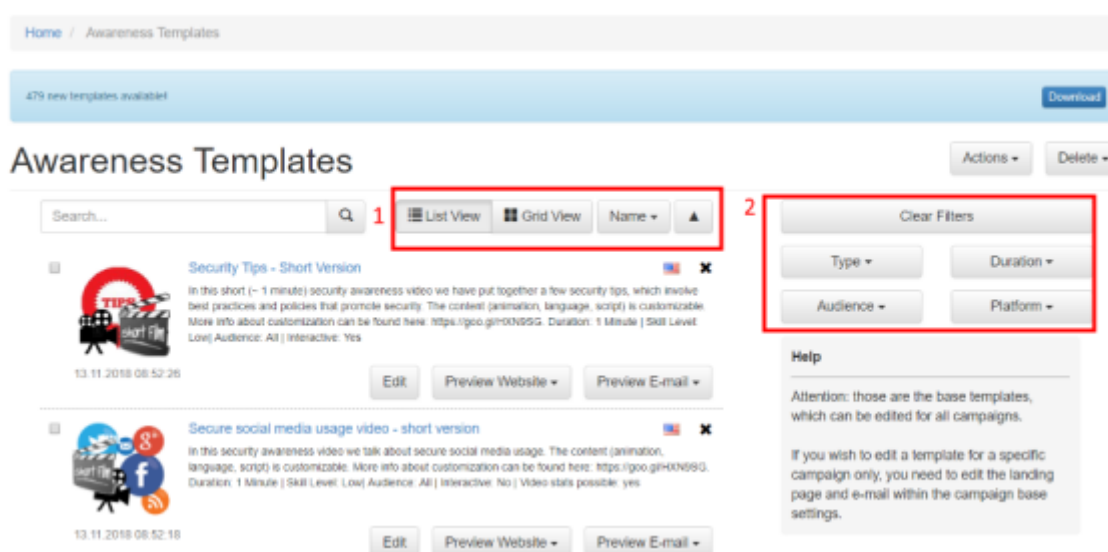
Home / Awareness Templates

479 new templates available!

Download

Awareness Templates

Actions ▾

Delete ▾

Search...

1

List View

Grid View

Name ▾

▲

2

Clear Filters

Type ▾

Duration ▾

Audience ▾

Platform ▾

TIPS

Short Film

Security Tips - Short Version

In this short (~ 1 minute) security awareness video we have put together a few security tips, which involve best practices and policies that promote security. The content (animation, language, script) is customizable. More info about customization can be found here: https://goo.gl/HXN9SG. Duration: 1 Minute | Skill Level: Low| Audience: All | Interactive: Yes

13.11.2018 08:52:26

Edit

Preview Website ▾

Preview E-mail ▾

Short Film

Secure social media usage video - short version

In this security awareness video we talk about secure social media usage. The content (animation, language, script) is customizable. More info about customization can be found here: https://goo.gl/HXN9SG. Duration: 1 Minute | Skill Level: Low| Audience: All | Interactive: No | Video stats possible: yes

13.11.2018 08:52:18

Edit

Preview Website ▾

Preview E-mail ▾

Help

Attention: those are the base templates, which can be edited for all campaigns.

If you wish to edit a template for a specific campaign only, you need to edit the landing page and e-mail within the campaign base settings.